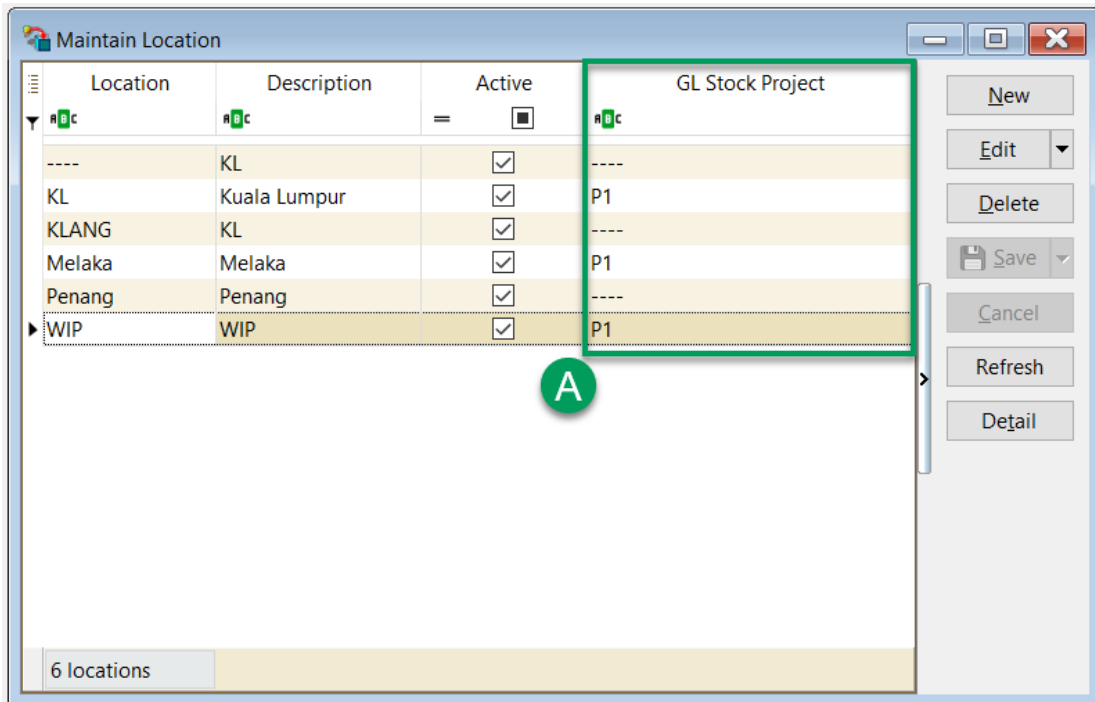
Maintain Location

| Location | Description | Active | GL Stock Project |
|---|---|---|---|
| ---- | KL | | ---- |
| KL | Kuala Lumpur | | P1 |
| KLANG | KL | | ---- |
| Melaka | Melaka | | P1 |
| Penang | Penang | | ---- |
| WIP | WIP | | P1 |

6 locations

A

New
Edit
Delete
Save
Cancel
Refresh
Detail